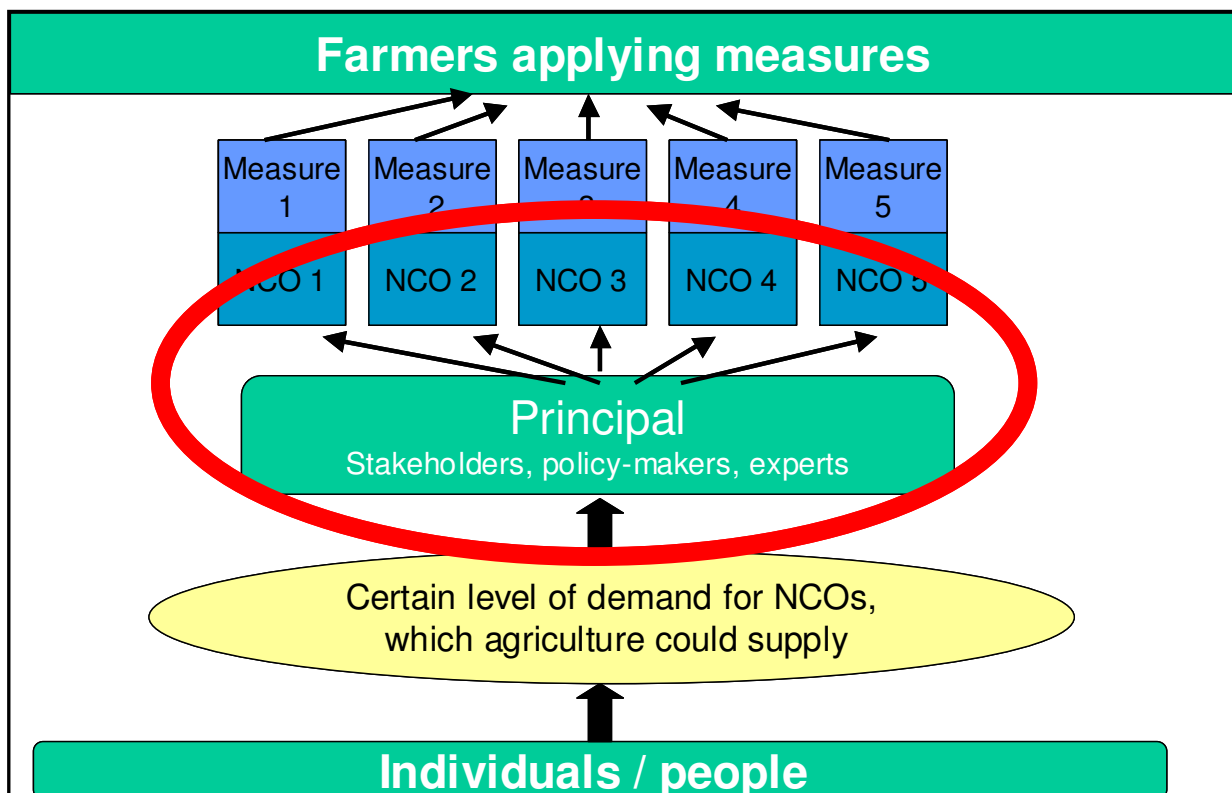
Farmers applying measures

Measure 1
Measure 2
Measure 3
Measure 4
Measure 5

NCO 1
NCO 2
NCO 3
NCO 4
NCO 5

Principal
Stakeholders, policy-makers, experts

Certain level of demand for NCOs, which agriculture could supply

Individuals / people